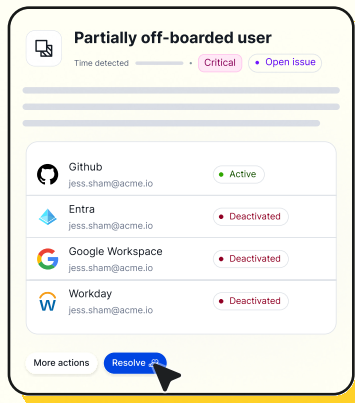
Partially off-boarded user

Time detected · Critical · Open issue

| | | |
|---|---|---|
| Github | jess.sham@acme.io | Active |
| Entra | jess.sham@acme.io | Deactivated |
| Google Workspace | jess.sham@acme.io | Deactivated |
| Workday | jess.sham@acme.io | Deactivated |

More actions

Resolve